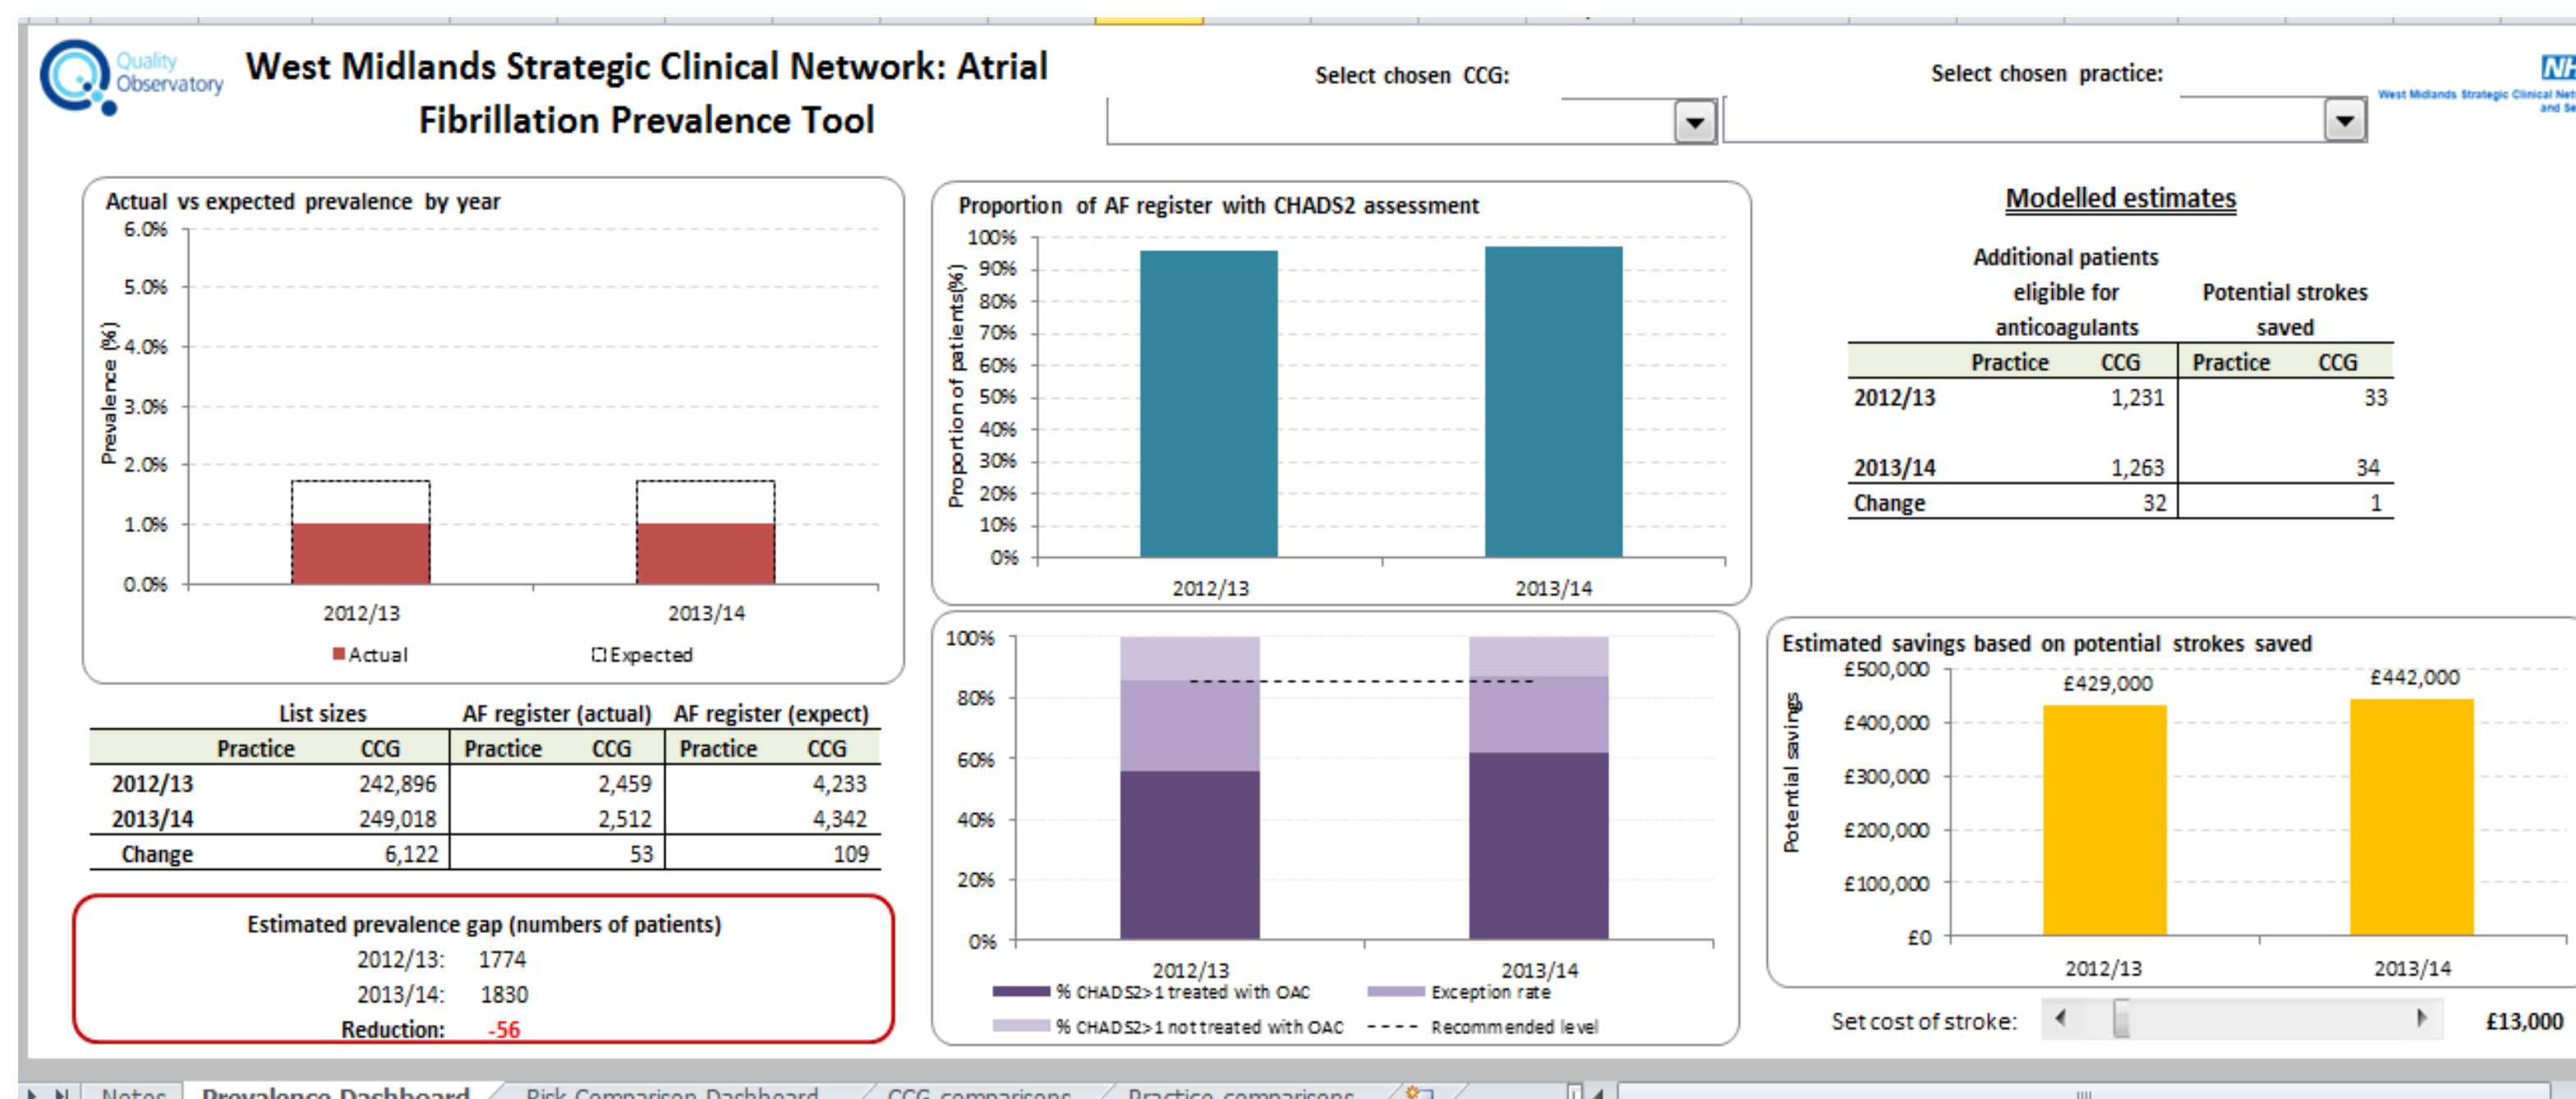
Quality Observatory

West Midlands Strategic Clinical Network: Atrial Fibrillation Prevalence Tool

Select chosen CCG:

Select chosen practice:

NH
West Midlands Strategic Clinical Net and Se

Actual vs expected prevalence by year

Prevalence (%)

6.0%
5.0%
4.0%
3.0%
2.0%
1.0%
0.0%

2012/13
2013/14

Actual
Expected

Proportion of AF register with CHADS2 assessment

Proportion of patients (%)

100%
90%
80%
70%
60%
50%
40%
30%
20%
10%
0%

2012/13
2013/14

Modelled estimates

| | Additional patients eligible for anticoagulants | | Potential strokes saved | |
|---|---|---|---|---|
| | Practice | CCG | Practice | CCG |
| 2012/13 | | 1,231 | | 33 |
| 2013/14 | | 1,263 | | 34 |
| Change | | 32 | | 1 |

| | List sizes | | AF register (actual) | | AF register (expect) | |
|---|---|---|---|---|---|---|
| | Practice | CCG | Practice | CCG | Practice | CCG |
| 2012/13 | | 242,896 | | 2,459 | | 4,233 |
| 2013/14 | | 249,018 | | 2,512 | | 4,342 |
| Change | | 6,122 | | 53 | | 109 |

Estimated prevalence gap (numbers of patients)
2012/13: 1774
2013/14: 1830
Reduction: -56

100%
80%
60%
40%
20%
0%

2012/13
2013/14

% CHADS2>1 treated with OAC
Exception rate
% CHADS2>1 not treated with OAC
Recommended level

Estimated savings based on potential strokes saved

Potential savings

£500,000
£400,000
£300,000
£200,000
£100,000
£0

£429,000
£442,000

2012/13
2013/14

Set cost of stroke:
£13,000

Notes | Prevalence Dashboard | Risk Comparison Dashboard | CCG comparisons | Practice comparisons